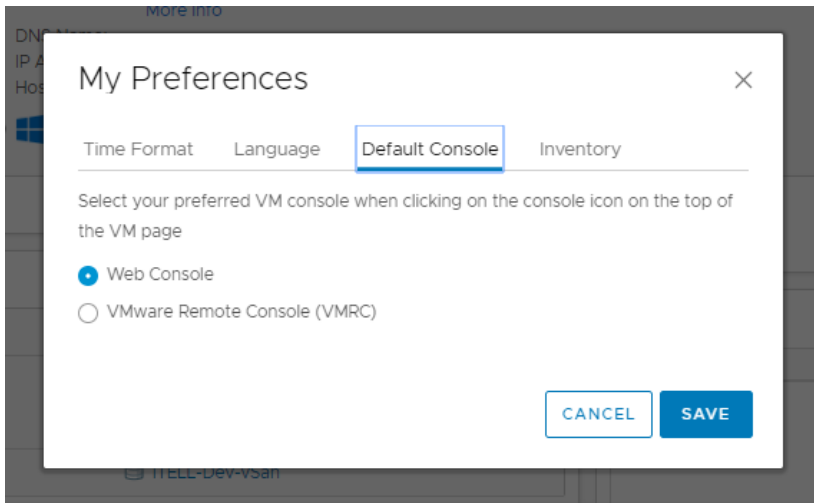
More info
DNS
IP A
Hos

My Preferences

Time Format Language Default Console Inventory

Select your preferred VM console when clicking on the console icon on the top of the VM page

Web Console
VMware Remote Console (VMRC)

CANCEL SAVE

ITELL-Dev-vSan